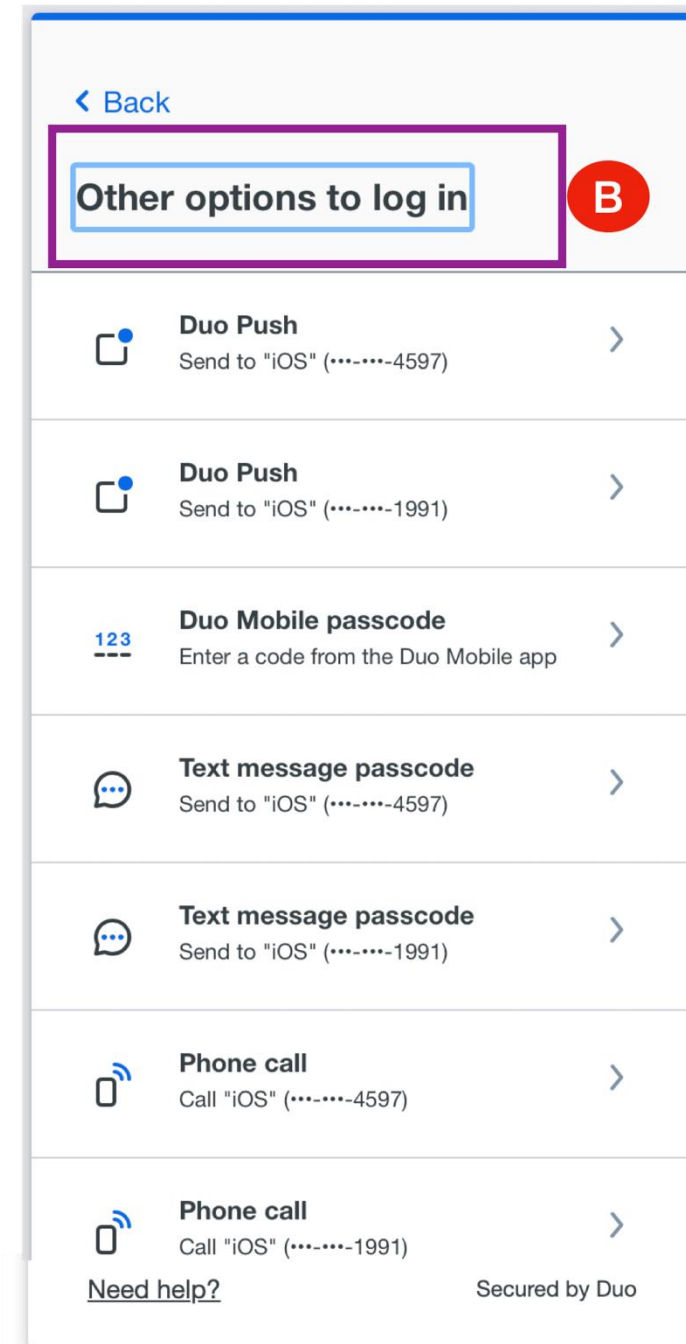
< Back

Other options to log in

B

Duo Push
Send to "iOS" (•••-•••-4597)

Duo Push
Send to "iOS" (•••-•••-1991)

123
Duo Mobile passcode
Enter a code from the Duo Mobile app

Text message passcode
Send to "iOS" (•••-•••-4597)

Text message passcode
Send to "iOS" (•••-•••-1991)

Phone call
Call "iOS" (•••-•••-4597)

Phone call
Call "iOS" (•••-•••-1991)

Need help?

Secured by Duo